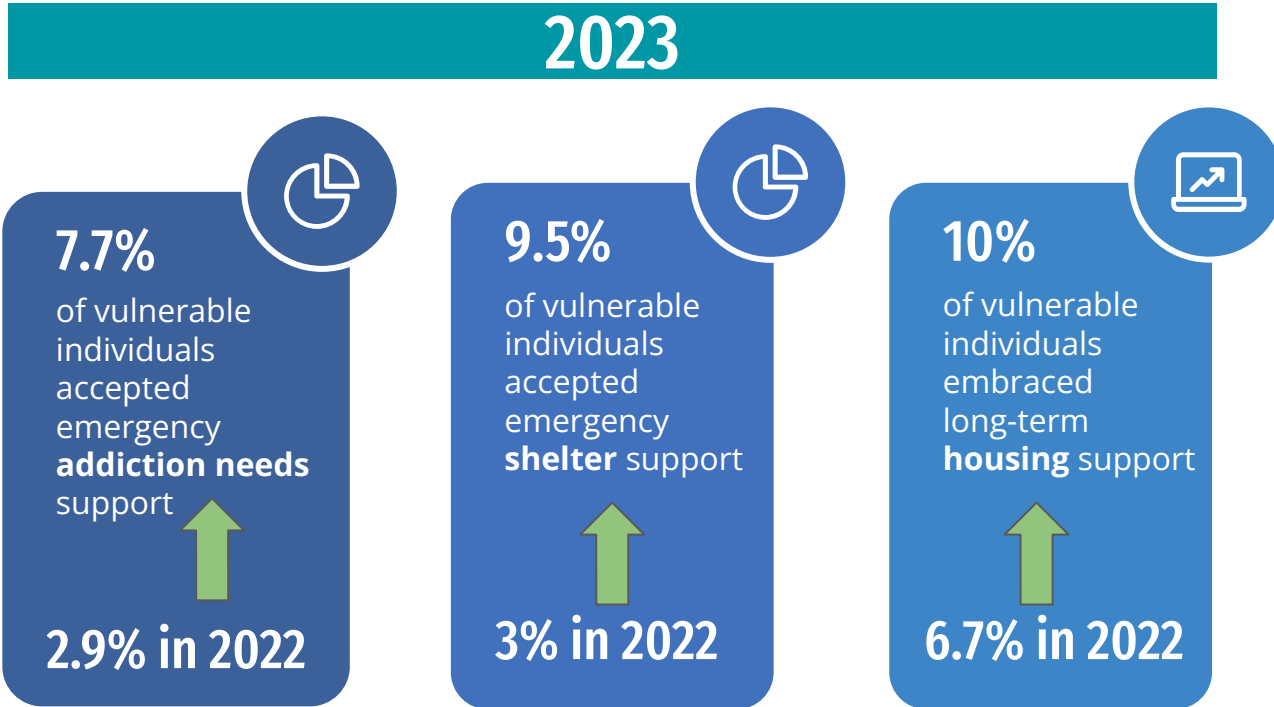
2023

7.7%
of vulnerable individuals accepted emergency **addiction needs** support

2.9% in 2022

9.5%
of vulnerable individuals accepted emergency **shelter** support

3% in 2022

10%
of vulnerable individuals embraced long-term **housing** support

6.7% in 2022